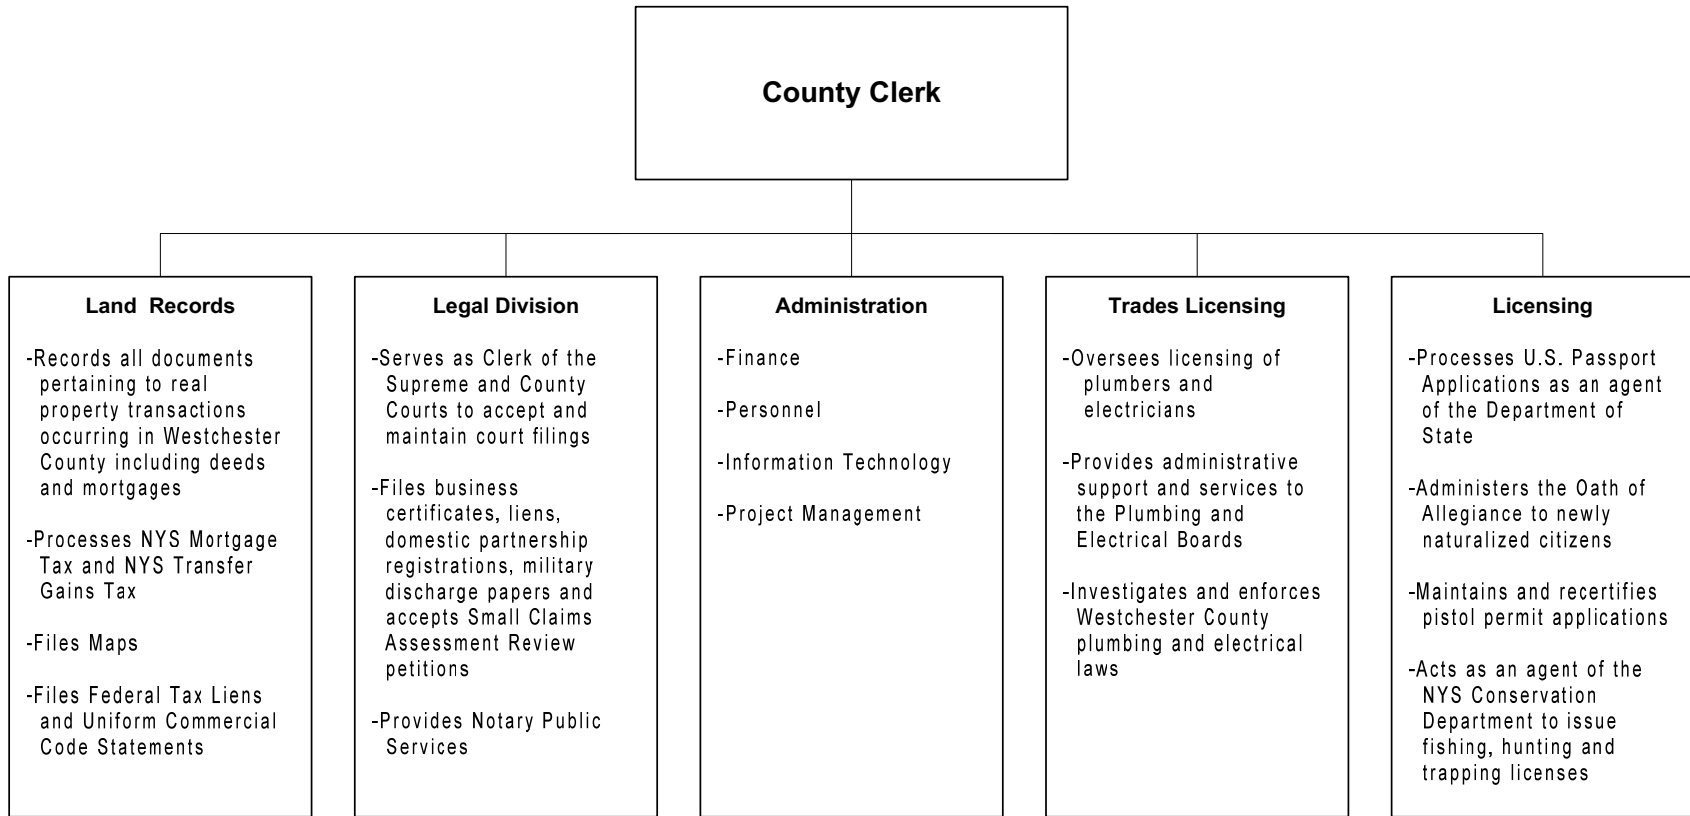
County Clerk

Land Records

-Records all documents pertaining to real property transactions occurring in Westchester County including deeds and mortgages

-Processes NYS Mortgage Tax and NYS Transfer Gains Tax

-Files Maps

-Files Federal Tax Liens and Uniform Commercial Code Statements

Legal Division

-Serves as Clerk of the Supreme and County Courts to accept and maintain court filings

-Files business certificates, liens, domestic partnership registrations, military discharge papers and accepts Small Claims Assessment Review petitions

-Provides Notary Public Services

Administration

-Finance

-Personnel

-Information Technology

-Project Management

Trades Licensing

-Oversees licensing of plumbers and electricians

-Provides administrative support and services to the Plumbing and Electrical Boards

-Investigates and enforces Westchester County plumbing and electrical laws

Licensing

-Processes U.S. Passport Applications as an agent of the Department of State

-Administers the Oath of Allegiance to newly naturalized citizens

-Maintains and recertifies pistol permit applications

-Acts as an agent of the NYS Conservation Department to issue fishing, hunting and trapping licenses